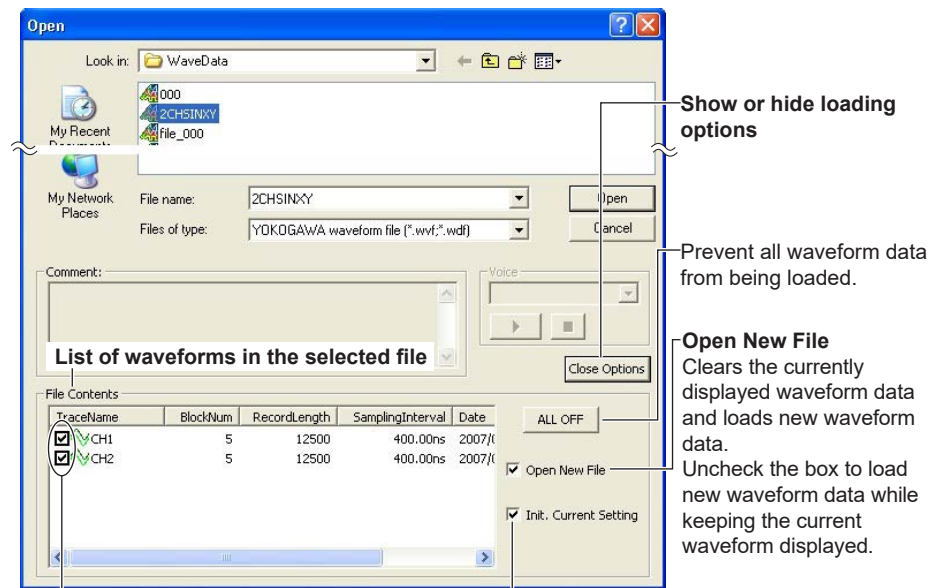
Open

Look in: WaveData

000
2CHSINXY
file_000

My Recent Documents

My Network Places

File name: 2CHSINXY

Files of type: YOKOGAWA waveform file (*.wvf;*.wdf)

Open

Cancel

Comment:

Voice

List of waveforms in the selected file

Close Options

File Contents

| TraceName | BlockNum | RecordLength | SamplingInterval | Date |
|---|---|---|---|---|
| CH1 | 5 | 12500 | 400.00ns | 2007/( |
| CH2 | 5 | 12500 | 400.00ns | 2007/( |

ALL OFF

Open New File

Init. Current Setting

Show or hide loading options

Prevent all waveform data from being loaded.

Open New File
Clears the currently displayed waveform data and loads new waveform data.
Uncheck the box to load new waveform data while keeping the current waveform displayed.